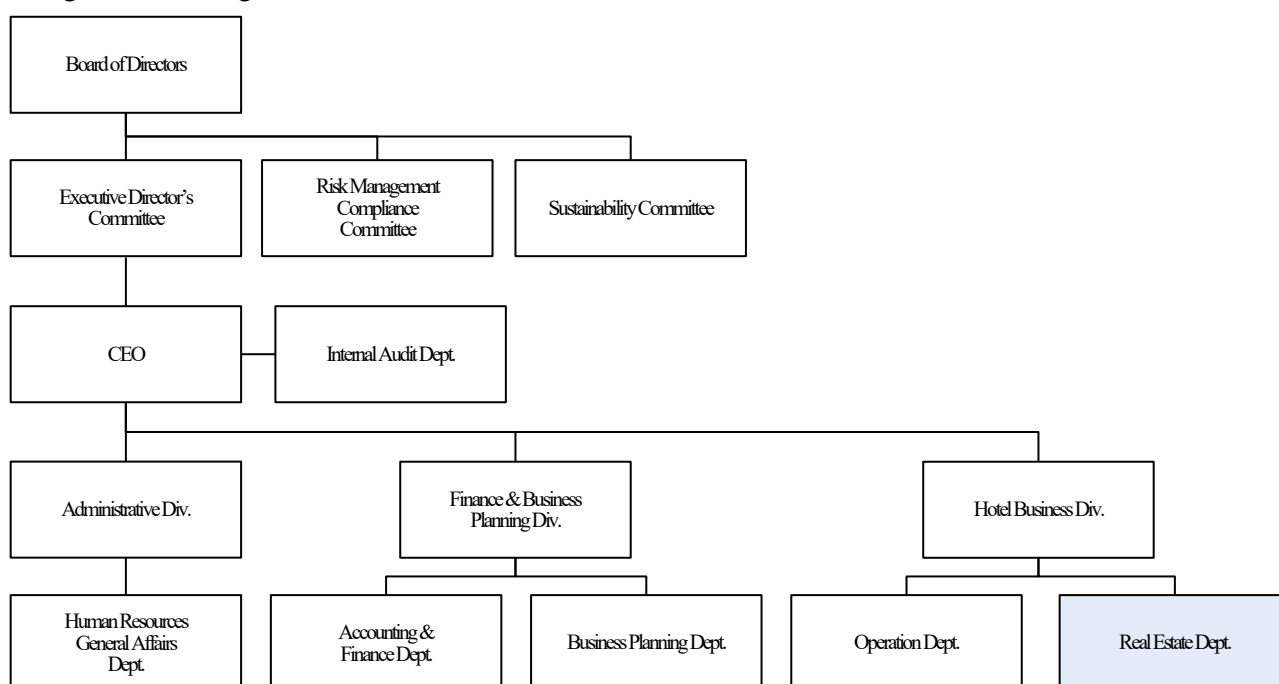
Board of Directors

Executive Director's Committee

Risk Management Compliance Committee

Sustainability Committee

CEO

Internal Audit Dept.

Administrative Div.

Finance & Business Planning Div.

Hotel Business Div.

Human Resources General Affairs Dept.

Accounting & Finance Dept.

Business Planning Dept.

Operation Dept.

Real Estate Dept.